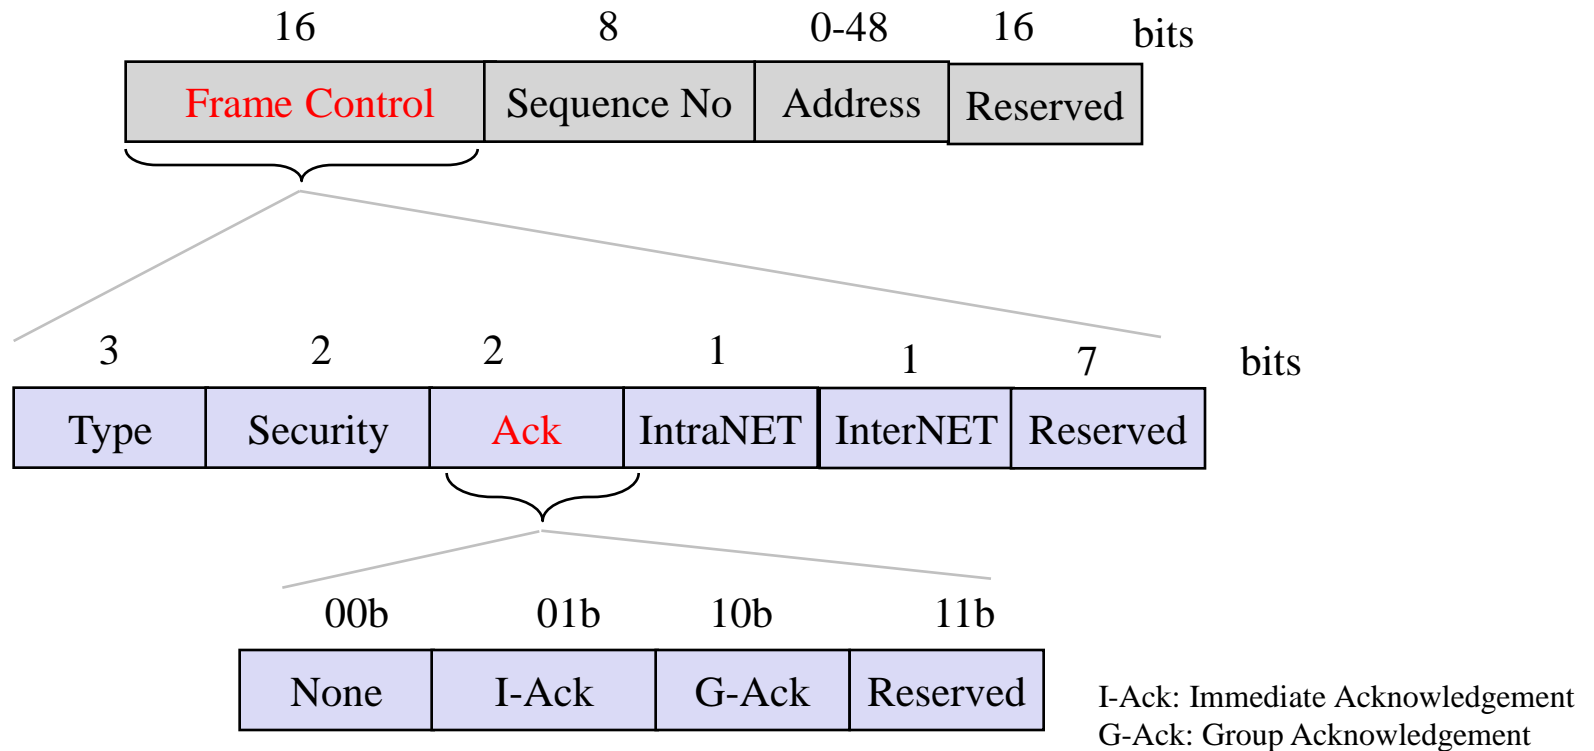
| 16 | 8 | 0-48 | 16 | bits |
|---|---|---|---|---|
| Frame Control | Sequence No | Address | Reserved | |

| 3 | 2 | 2 | 1 | 1 | 7 | bits |
|---|---|---|---|---|---|---|
| Type | Security | Ack | IntraNET | InterNET | Reserved | |

| 00b | 01b | 10b | 11b |
|---|---|---|---|
| None | I-Ack | G-Ack | Reserved |

I-Ack: Immediate Acknowledgement
G-Ack: Group Acknowledgement